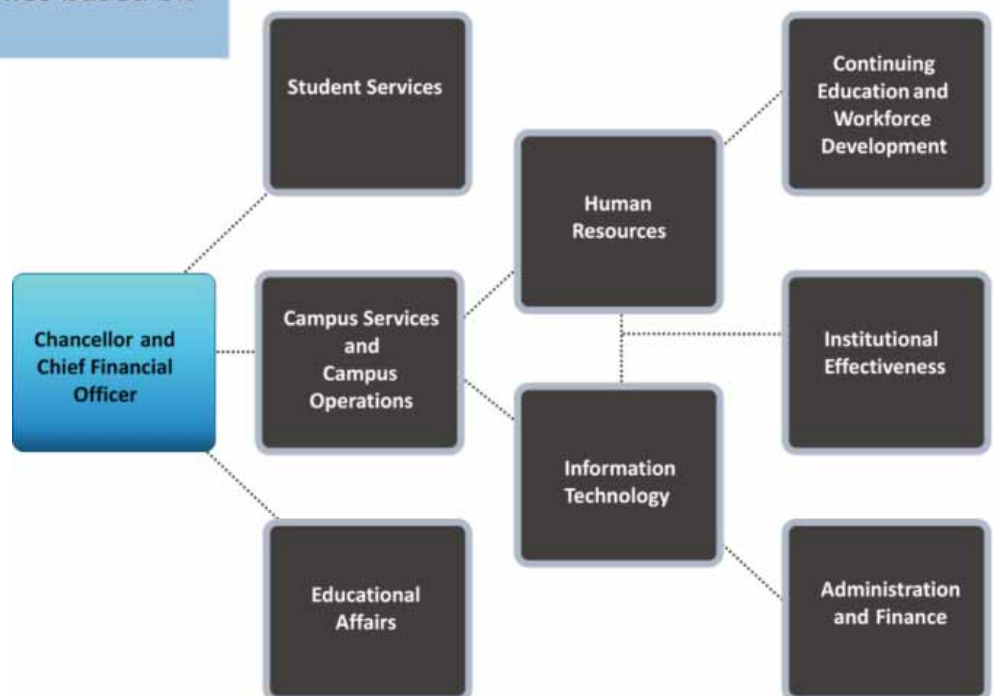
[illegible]

Student Services

Continuing Education and Workforce Development

Human Resources

Chancellor and Chief Financial Officer

Campus Services and Campus Operations

Institutional Effectiveness

Information Technology

Educational Affairs

Administration and Finance